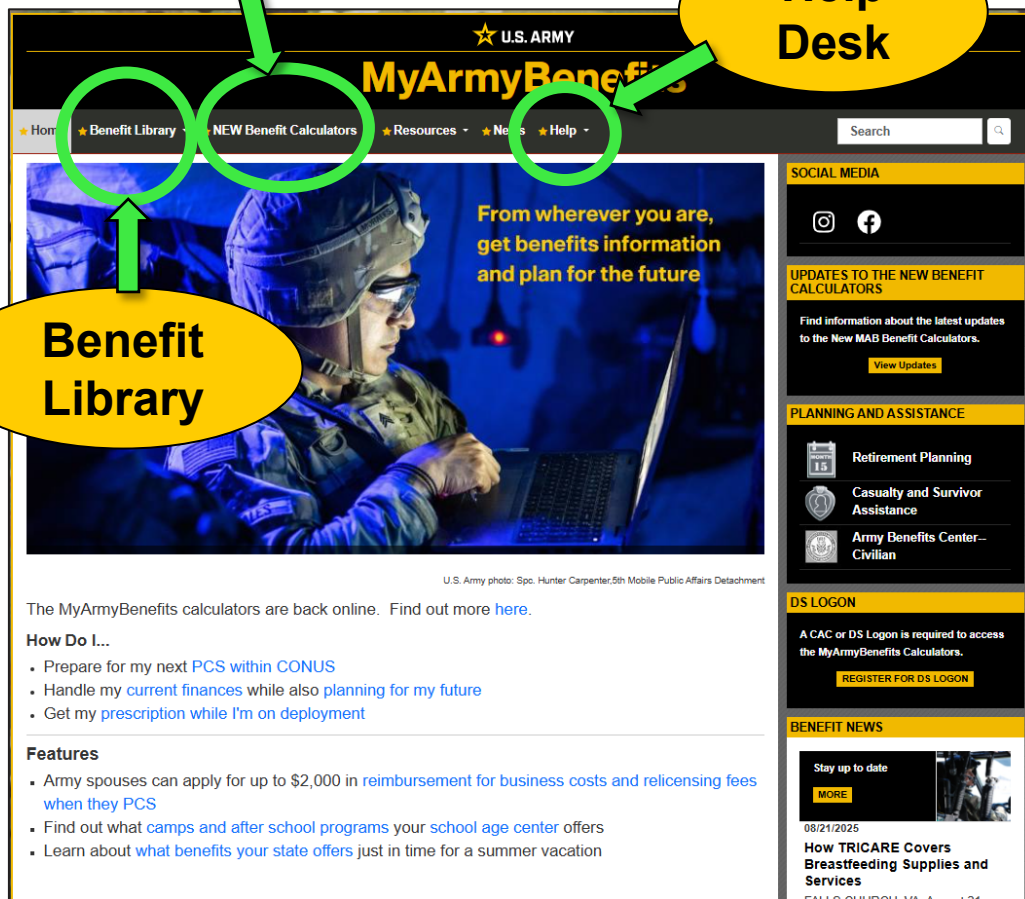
Help Desk

U.S. ARMY

MyArmyBenefits

Home Benefit Library NEW Benefit Calculators Resources News Help

Search

Benefit Library

From wherever you are, get benefits information and plan for the future

U.S. Army photo: Spc. Hunter Carpenter,5th Mobile Public Affairs Detachment

The MyArmyBenefits calculators are back online. Find out more here.

How Do I...

- Prepare for my next PCS within CONUS
- Handle my current finances while also planning for my future
- Get my prescription while I'm on deployment

Features

- Army spouses can apply for up to $2,000 in reimbursement for business costs and relicensing fees when they PCS
- Find out what camps and after school programs your school age center offers
- Learn about what benefits your state offers just in time for a summer vacation

SOCIAL MEDIA

UPDATES TO THE NEW BENEFIT CALCULATORS

Find information about the latest updates to the New MAB Benefit Calculators.

View Updates

PLANNING AND ASSISTANCE

MONTH 15

Retirement Planning

Casualty and Survivor Assistance

Army Benefits Center--Civilian

DS LOGON

A CAC or DS Logon is required to access the MyArmyBenefits Calculators.

REGISTER FOR DS LOGON

BENEFIT NEWS

Stay up to date

MORE

08/21/2025

How TRICARE Covers Breastfeeding Supplies and Services

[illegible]